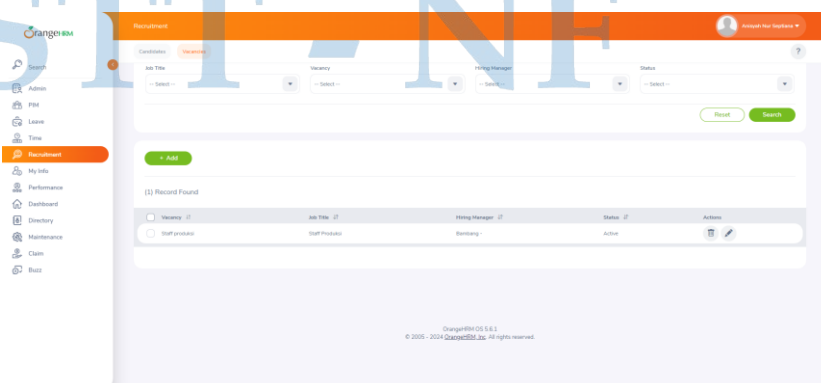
OrangeHRM

Search

Admin

PIM

Leave

Time

Recruitment

My Info

Performance

Dashboard

Directory

Maintenance

Claim

Buzz

Recruitment

Anisyah Nur Septiana

Candidates Vacancies

?

Job Title
-- Select --

Vacancy
-- Select --

Hiring Manager
-- Select --

Status
-- Select --

Reset Search

+ Add

(1) Record Found

| Vacancy | Job Title | Hiring Manager | Status | Actions |
|---|---|---|---|---|
| Staff produksi | Staff Produksi | Bembang - | Active | |

OrangeHRM OS 5.6.1
© 2005 - 2024 OrangeHRM, Inc. All rights reserved.